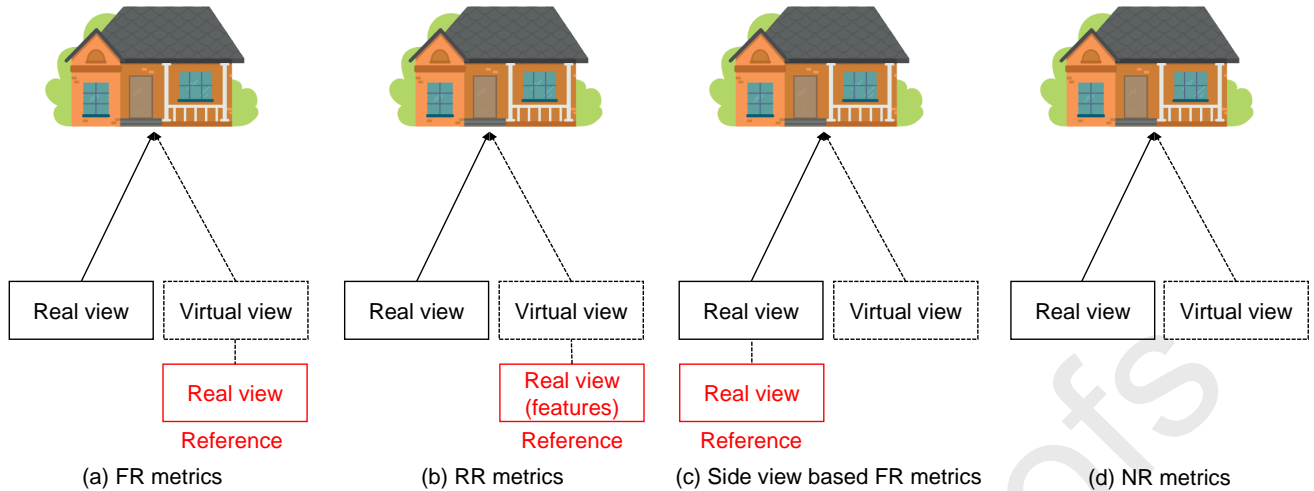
Real view
Virtual view
Real view
Reference
(a) FR metrics

Real view
Virtual view
Real view (features)
Reference
(b) RR metrics

Real view
Virtual view
Real view
Reference
(c) Side view based FR metrics

Real view
Virtual view
(d) NR metrics